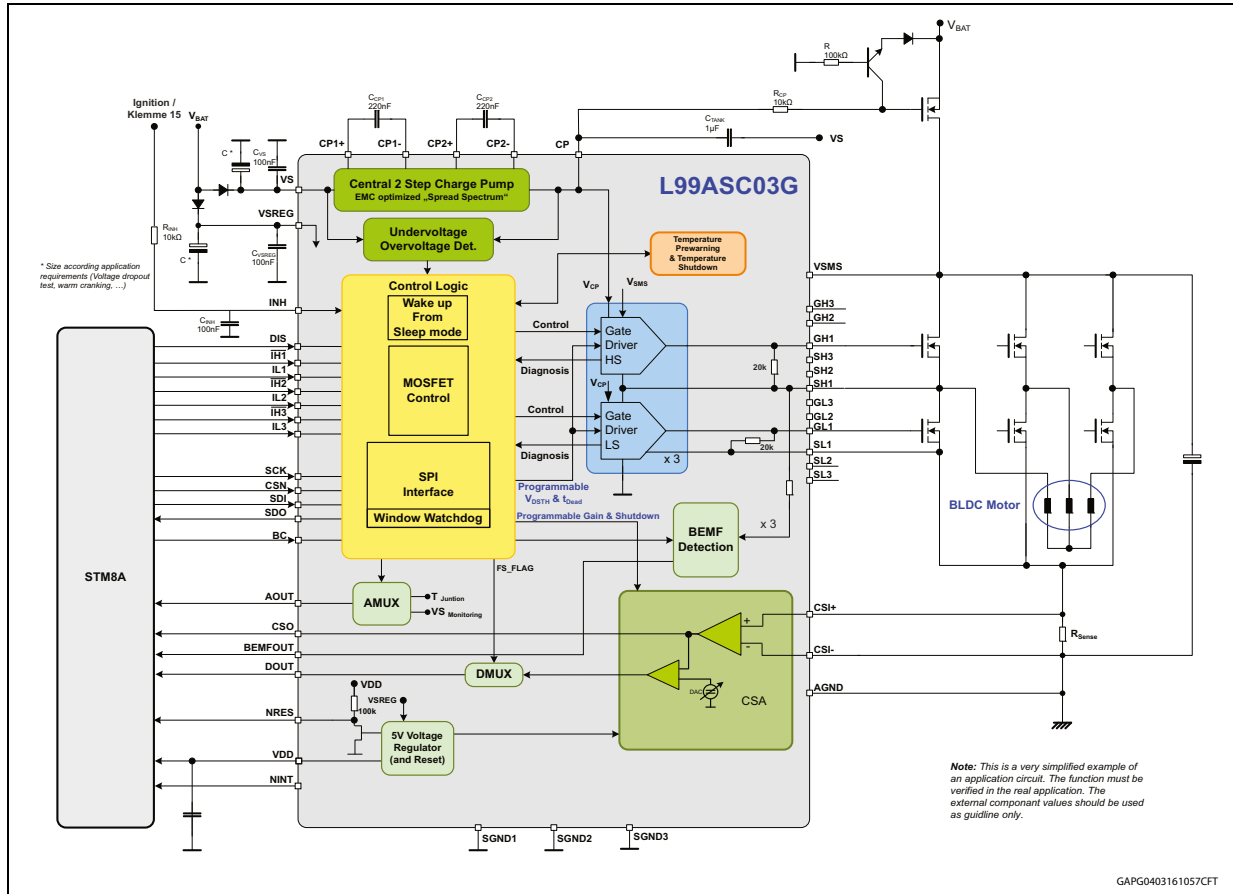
$V_{BAT}$

R
100kΩ

$R_{CP}$
10kΩ

$C_{TANK}$
1µF

VS

$C_{CP1}$
220nF

$C_{CP2}$
220nF

Ignition / Klemme 15

$V_{BAT}$

C *

$C_{VS}$
100nF

CP1+
CP1-
CP2+
CP2-
CP

VS

Central 2 Step Charge Pump
EMC optimized „Spread Spectrum"

L99ASC03G

$R_{INH}$
10kΩ

C *

VSREG

$C_{VSREG}$
100nF

Undervoltage
Overvoltage Det.

Temperature Prewarning & Temperature Shutdown

* Size according application requirements (Voltage dropout test, warm cranking, …)

INH

$C_{INH}$
100nF

Control Logic

Wake up From Sleep mode

$V_{CP}$
$V_{SMS}$

VSMS
GH3
GH2
GH1
SH3
SH2
SH1
GL3
GL2
GL1
SL1
SL2
SL3

Control

Gate Driver HS

Diagnosis

20k

$V_{CP}$

MOSFET Control

Control

Gate Driver LS

20k

Diagnosis

x 3

DIS
IH1
IL1
IH2
IL2
IH3
IL3

SCK
CSN
SDI
SDO

SPI Interface

Window Watchdog

Programmable $V_{DSTH}$ & $t_{Dead}$

Programmable Gain & Shutdown

BEMF Detection

x 3

BLDC Motor

BC

STM8A

FS_FLAG

AOUT

AMUX

$T_{Juntion}$
$VS_{Monitoring}$

CSO

CSI+

+

-

$R_{Sense}$

BEMFOUT

CSI-

DOUT

DMUX

DAC

CSA

AGND

VDD

VSREG

100k

NRES

5V Voltage Regulator (and Reset)

VDD

NINT

SGND1
SGND2
SGND3

Note: This is a very simplified example of an application circuit. The function must be verified in the real application. The external componant values should be used as guidline only.

GAPG0403161057CFT